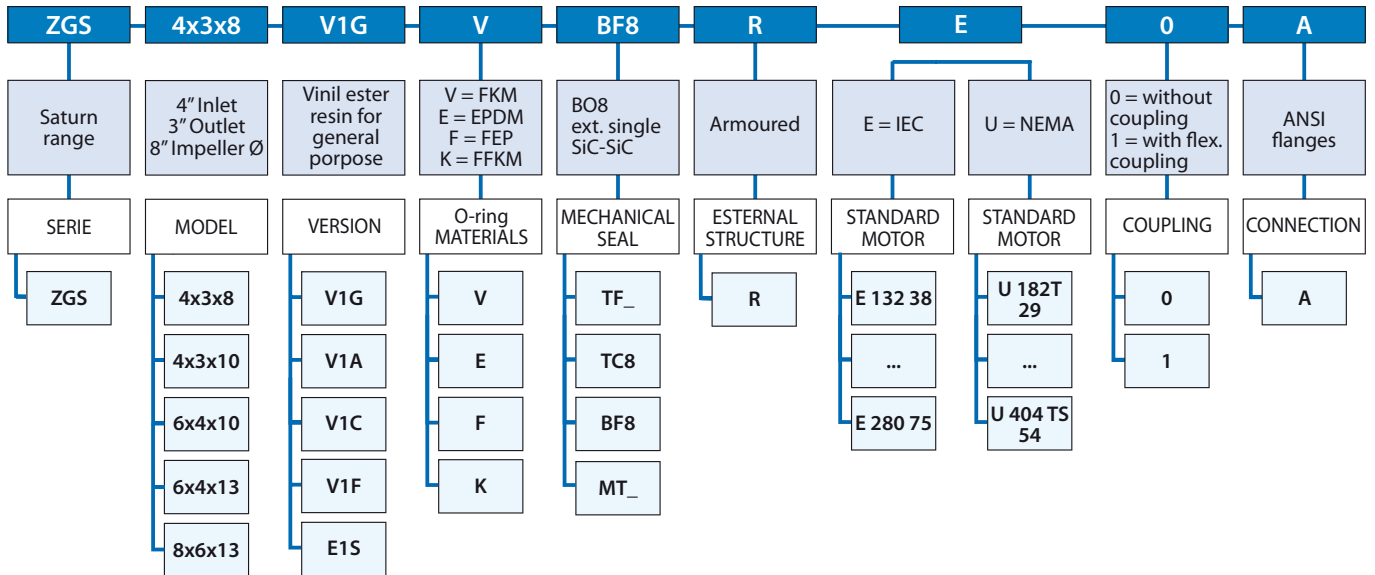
ZGS 4x3x8 V1G V BF8 R E 0 A

Saturn range

SERIE

ZGS

4″ Inlet
3″ Outlet
8″ Impeller Ø

MODEL

4x3x8
4x3x10
6x4x10
6x4x13
8x6x13

Vinil ester resin for general porpose

VERSION

V1G
V1A
V1C
V1F
E1S

V = FKM
E = EPDM
F = FEP
K = FFKM

O-ring MATERIALS

V
E
F
K

BO8 ext. single SiC-SiC

MECHANICAL SEAL

TF_
TC8
BF8
MT_

Armoured

ESTERNAL STRUCTURE

R

E = IEC

STANDARD MOTOR

E 132 38
...
E 280 75

U = NEMA

STANDARD MOTOR

U 182T 29
...
U 404 TS 54

0 = without coupling
1 = with flex. coupling

COUPLING

0
1

ANSI flanges

CONNECTION

A